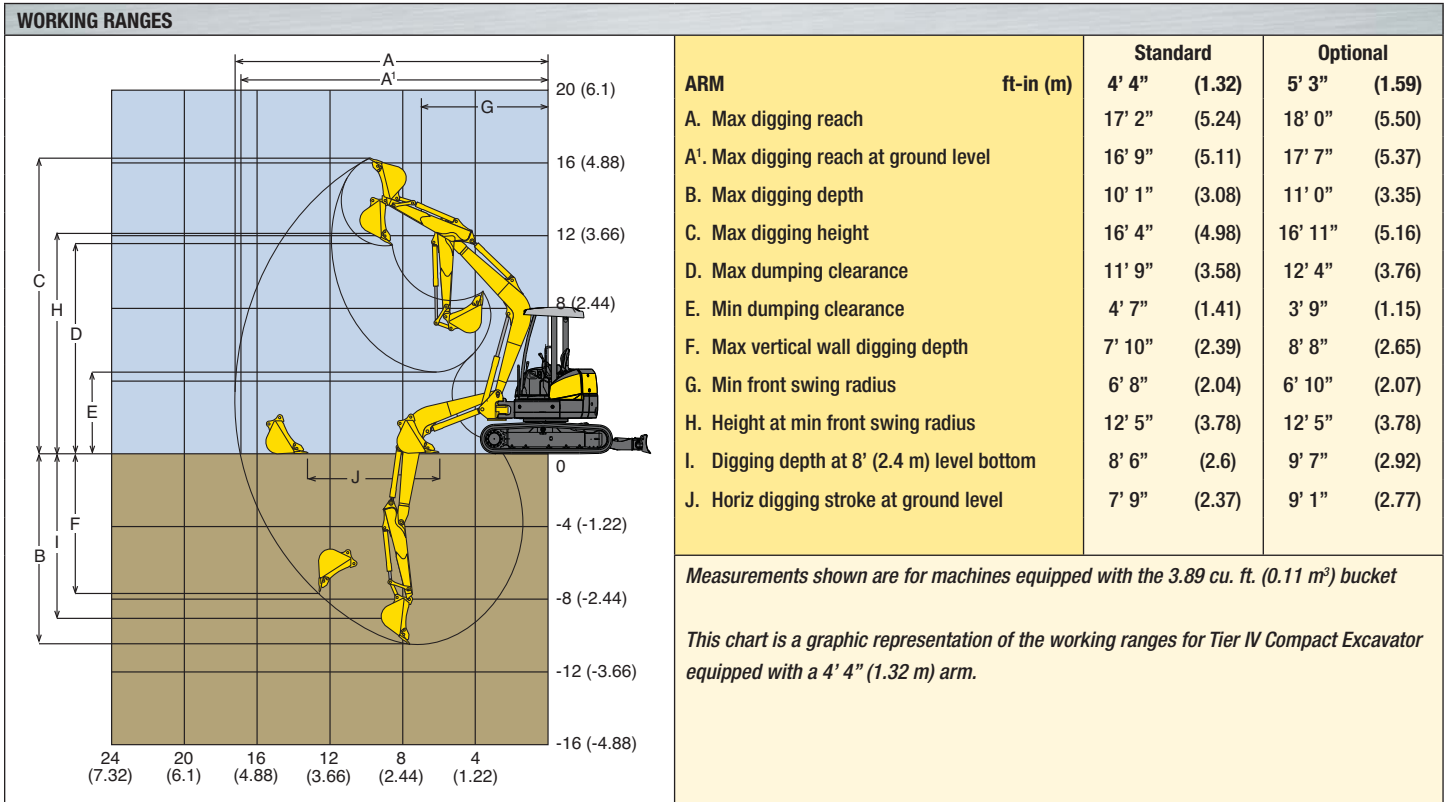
WORKING RANGES

A
A$^1$
G
20 (6.1)
16 (4.88)
12 (3.66)
8 (2.44)
C
H
D
E
0
J
F
I
B
-4 (-1.22)
-8 (-2.44)
-12 (-3.66)
-16 (-4.88)
24 (7.32)
20 (6.1)
16 (4.88)
12 (3.66)
8 (2.44)
4 (1.22)

| ARM ft-in (m) | Standard 4' 4" | (1.32) | Optional 5' 3" | (1.59) |
|---|---|---|---|---|
| A. Max digging reach | 17' 2" | (5.24) | 18' 0" | (5.50) |
| A$^1$. Max digging reach at ground level | 16' 9" | (5.11) | 17' 7" | (5.37) |
| B. Max digging depth | 10' 1" | (3.08) | 11' 0" | (3.35) |
| C. Max digging height | 16' 4" | (4.98) | 16' 11" | (5.16) |
| D. Max dumping clearance | 11' 9" | (3.58) | 12' 4" | (3.76) |
| E. Min dumping clearance | 4' 7" | (1.41) | 3' 9" | (1.15) |
| F. Max vertical wall digging depth | 7' 10" | (2.39) | 8' 8" | (2.65) |
| G. Min front swing radius | 6' 8" | (2.04) | 6' 10" | (2.07) |
| H. Height at min front swing radius | 12' 5" | (3.78) | 12' 5" | (3.78) |
| I. Digging depth at 8' (2.4 m) level bottom | 8' 6" | (2.6) | 9' 7" | (2.92) |
| J. Horiz digging stroke at ground level | 7' 9" | (2.37) | 9' 1" | (2.77) |

Measurements shown are for machines equipped with the 3.89 cu. ft. (0.11 m$^3$) bucket

This chart is a graphic representation of the working ranges for Tier IV Compact Excavator equipped with a 4' 4" (1.32 m) arm.